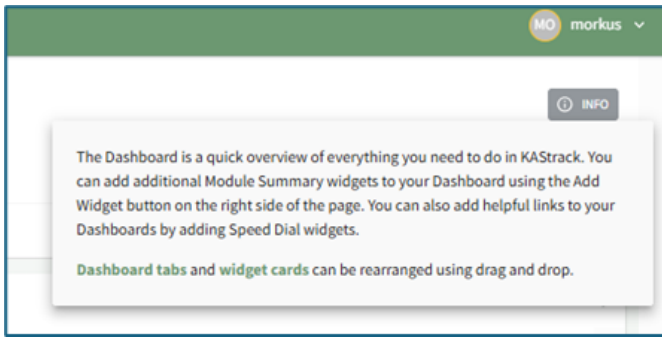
MO morkus

INFO

The Dashboard is a quick overview of everything you need to do in KAStrack. You can add additional Module Summary widgets to your Dashboard using the Add Widget button on the right side of the page. You can also add helpful links to your Dashboards by adding Speed Dial widgets.

Dashboard tabs and widget cards can be rearranged using drag and drop.